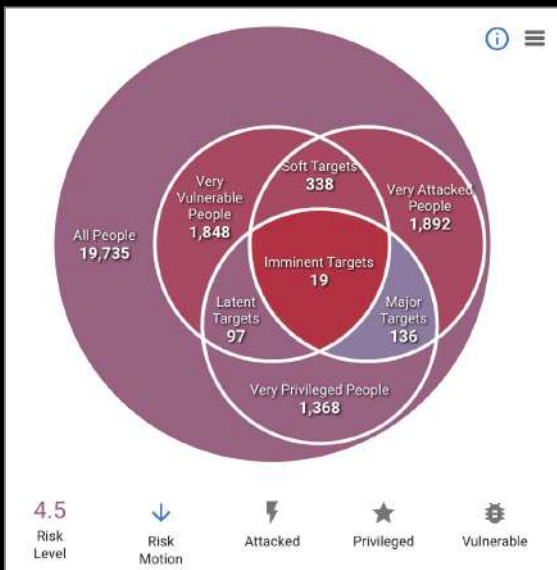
All People
19,735

Very Vulnerable People
1,848

Soft Targets
338

Very Attacked People
1,892

Imminent Targets
19

Latent Targets
97

Major Targets
136

Very Privileged People
1,368

4.5
Risk Level

Risk Motion

Attacked

Privileged

Vulnerable